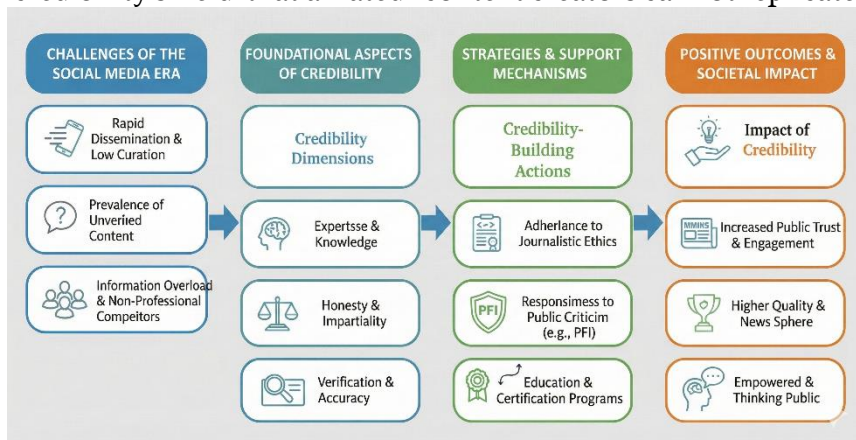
CHALLENGES OF THE SOCIAL MEDIA ERA

Rapid Dissemination & Low Curation

Prevalence of Unverified Content

Information Overload & Non-Professional Compeitors

FOUNDATIONAL ASPECTS OF CREDIBILITY

Credibility Dimensions

Expertsse & Knowledge

Honesty & Impartiality

Verification & Accuracy

STRATEGIES & SUPPORT MECHANISMS

Credibility-Building Actions

Adherlance to Journalistic Ethics

PFI

Responsimess to Public Criticim (e.g., PFI)

Education & Certification Programs

POSITIVE OUTCOMES & SOCIETAL IMPACT

Impact of Credibility

MMIKS

Increased Public Trust & Engagement

Higher Quality & News Sphere

Empowered & Thinking Public